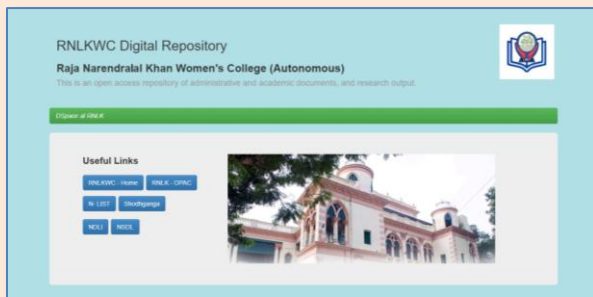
RNLKWC Digital Repository

Raja Narendralal Khan Women's College (Autonomous)

This is an open access repository of administrative and academic documents, and research output.

DSpace at RNLK

Useful Links

RNLKWC - Home

RNLK - OPAC

N-LIST

Shodhganga

NDLI

NISDL